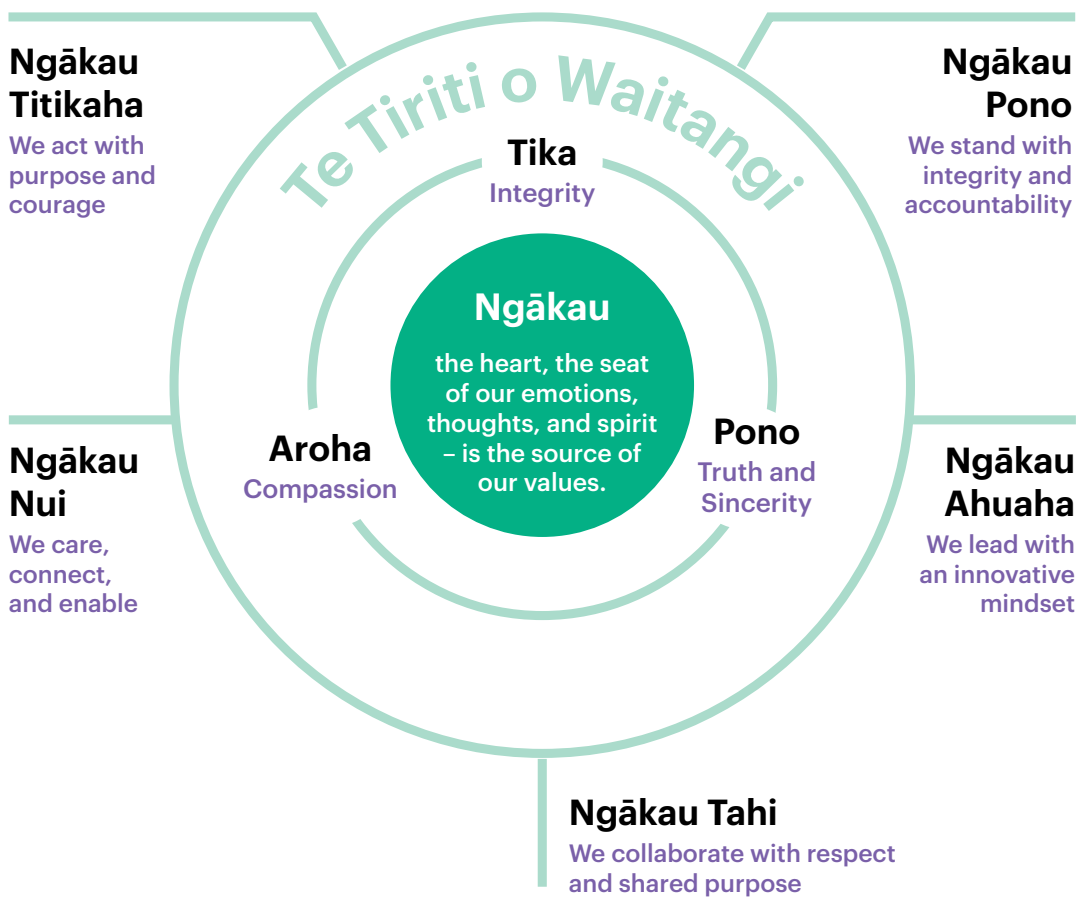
Ngākau Titikaha
We act with purpose and courage

Te Tiriti o Waitangi

Ngākau Pono
We stand with integrity and accountability

Tika
Integrity

Ngākau

the heart, the seat of our emotions, thoughts, and spirit – is the source of our values.

Aroha
Compassion

Pono
Truth and Sincerity

Ngākau Nui
We care, connect, and enable

Ngākau Ahuaha
We lead with an innovative mindset

Ngākau Tahi
We collaborate with respect and shared purpose